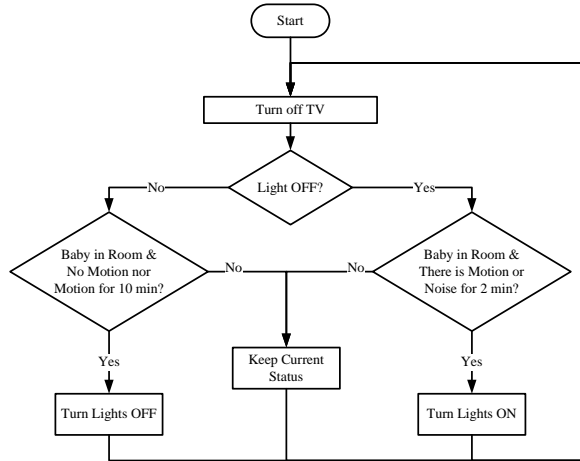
Start

Turn off TV

Light OFF?

No

Yes

Baby in Room & No Motion nor Motion for 10 min?

No

No

Baby in Room & There is Motion or Noise for 2 min?

Yes

Keep Current Status

Yes

Turn Lights OFF

Turn Lights ON